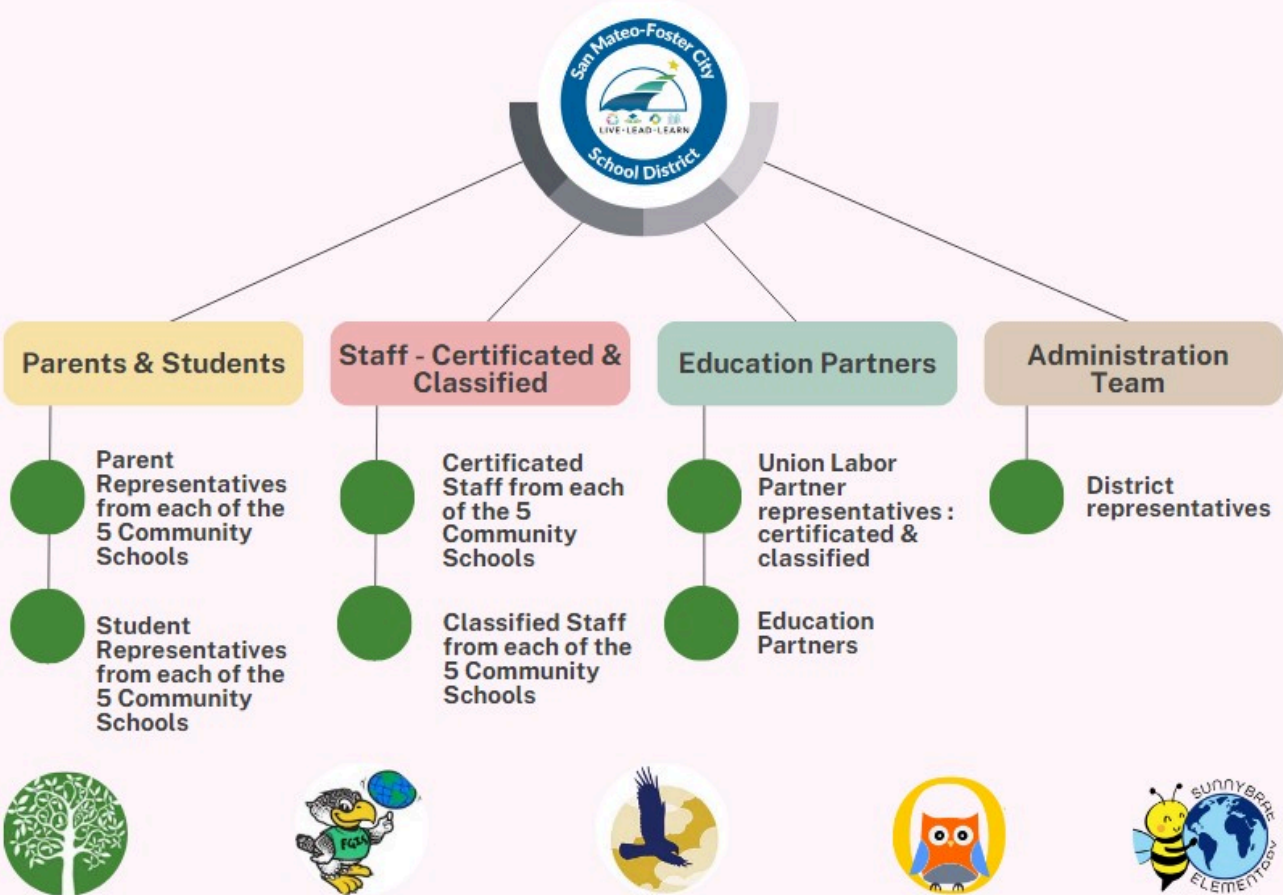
San Mateo-Foster City
LIVE • LEAD • LEARN
School District

Parents & Students

Parent Representatives from each of the 5 Community Schools

Student Representatives from each of the 5 Community Schools

Staff - Certificated & Classified

Certificated Staff from each of the 5 Community Schools

Classified Staff from each of the 5 Community Schools

Education Partners

Union Labor Partner representatives : certificated & classified

Education Partners

Administration Team

District representatives

FGLS

SUNNYBRAE ELEMENTARY